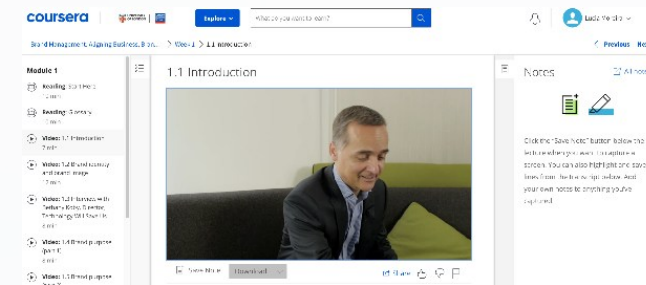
coursera

Explore

What do you want to learn?

Lada Vesilic

Brand Management: Aligning Business, Bran... > Week 1 > 1.1 Introduction

< Previous Ne

Module 1

Reading: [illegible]

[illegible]

Reading: Glossary

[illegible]

Video: 1.1 Introduction

2 min

Video: 1.2 Brand identity and brand image

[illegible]

Video: 1.3 Interview with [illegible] Technology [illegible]

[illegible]

Video: 1.4 Brand purpose (part 1)

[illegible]

Video: 1.5 Brand purpose (part 2)

1.1 Introduction

Save Note

Download

Share

Notes

All notes

Click the "Save Note" button below the lecture when you want to capture a screen. You can also highlight and save lines from the transcript below. Add your own notes to anything you've captured.